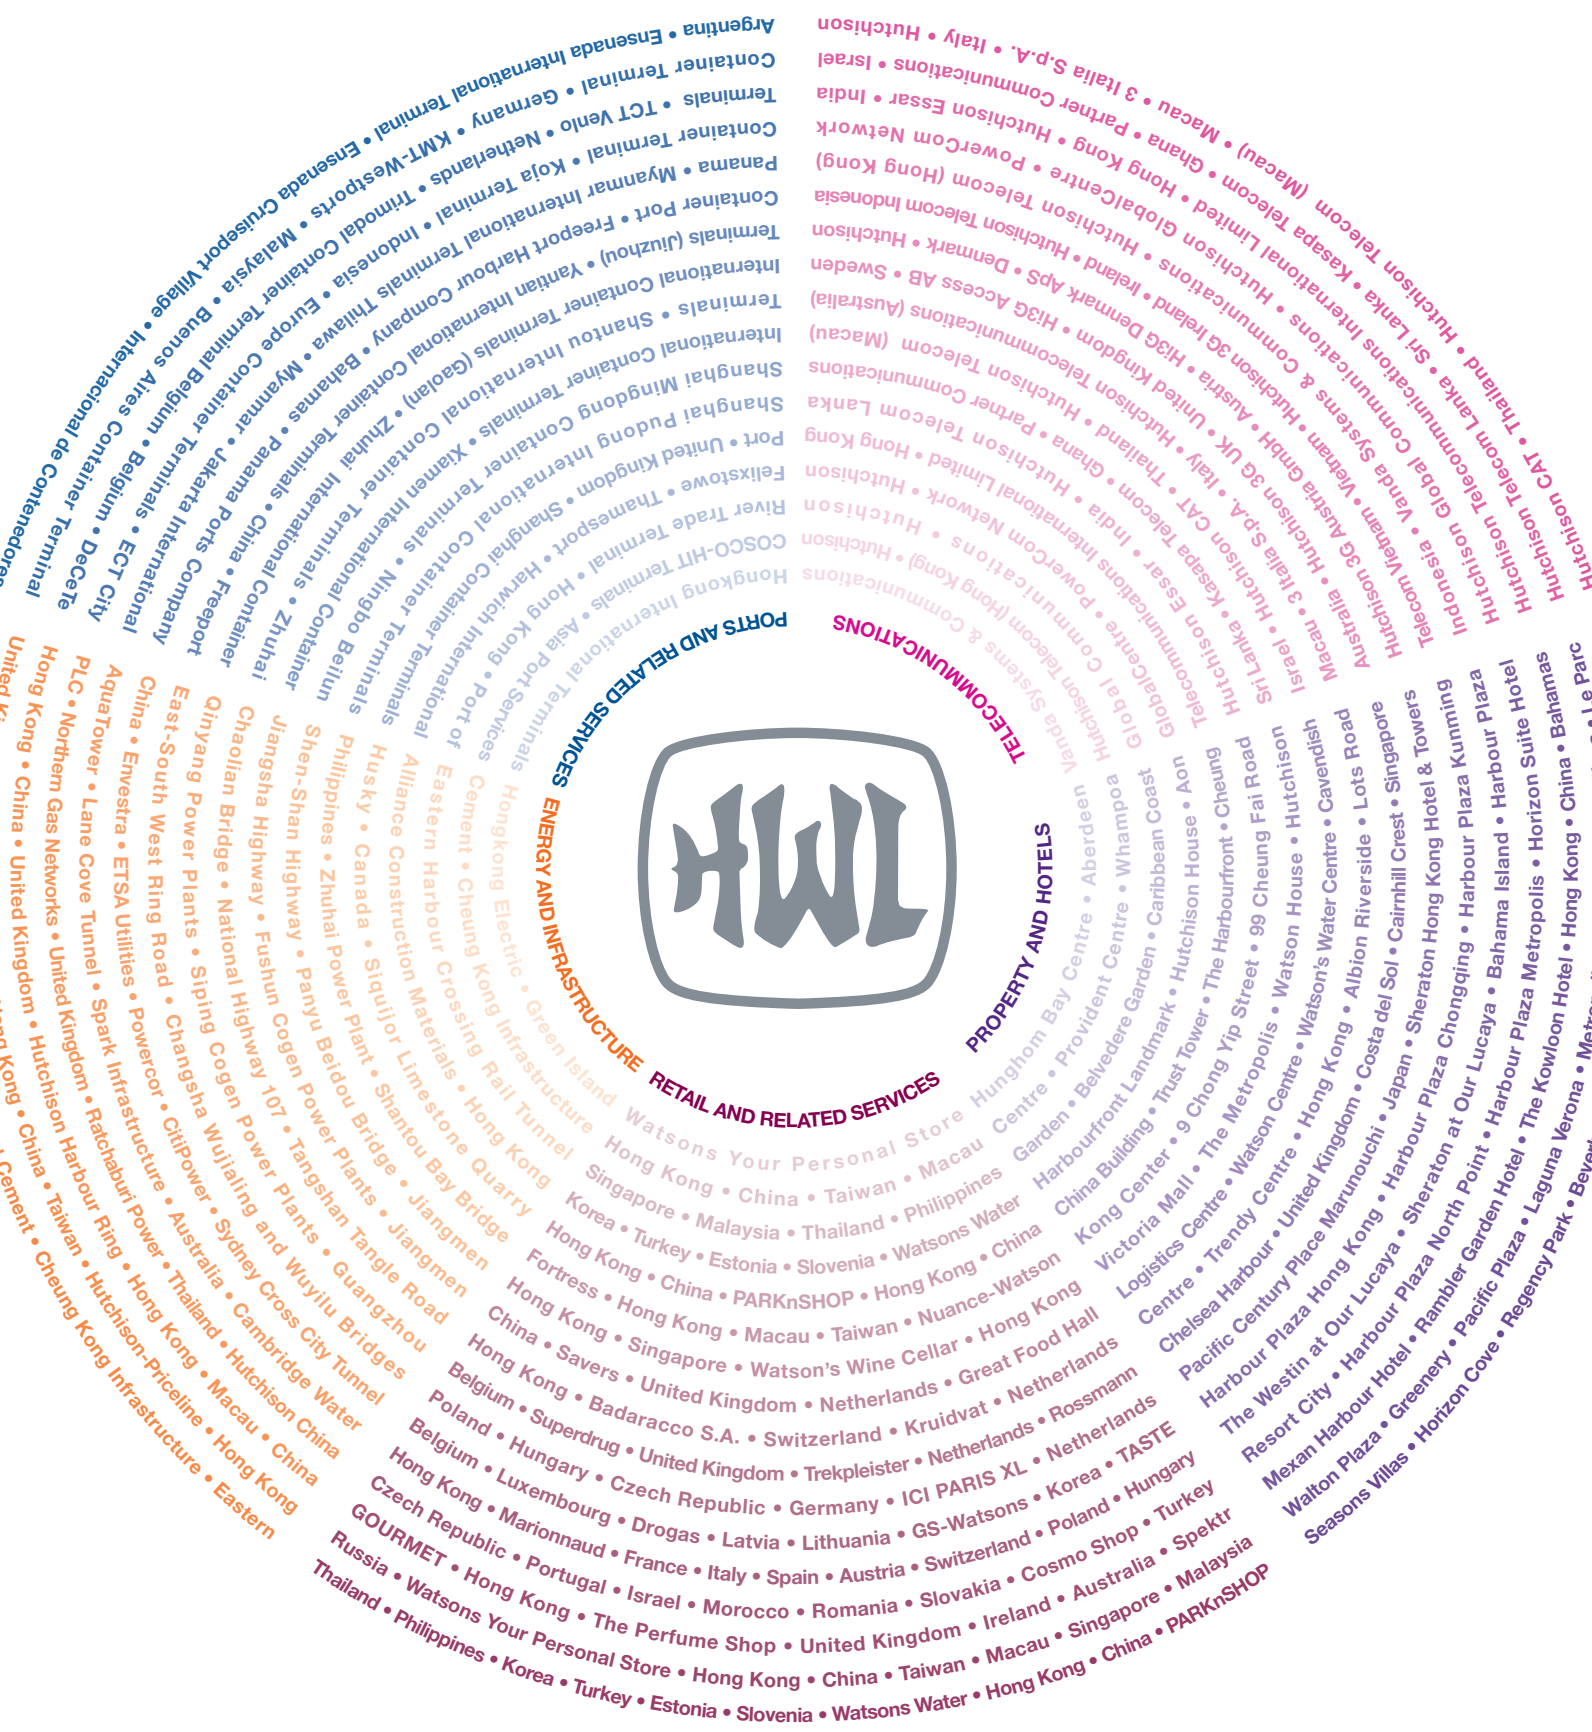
HWL

PORTS AND RELATED SERVICES

Hongkong International Terminals • Asia Port Services • Port of
COSCO-HIT Terminal • Hong Kong • Harwich International
River Trade Terminal • Thamesport • Shanghai Container Terminals
Felixstowe • United Kingdom • Shanghai Pudong International Container Terminals
Port • Ningbo Beilun
Shanghai Mingdong Container Terminals • Xiamen International Container
Shanghai
International Shantou International Container Terminals • Zhuhai
Terminals • Shantou International Container Terminals (Gaolan) • Zhuhai International Container Terminals
International Container Terminals • Yantian International Container Terminals • China Container
Terminals (Jiuzhou) • Yantian Harbour Terminals • Bahamas • Panama Ports Company
Container Port • Freeport Harbour Company • Freeport
Panama • Myanmar International Terminals Thilawa • Myanmar • Jakarta International
Container Terminal • Koja Terminal • Indonesia • Europe Container Terminals
Terminals • TCT Venlo • Netherlands • Container Terminal Belgium • ECT City
Container Terminal • Germany • KMT-Westports • Malaysia • Buenos Aires Container Terminal
Argentina • Ensenada International Terminal • Ensenada Cruiseport Village • Internacional de Contenedores

TELECOMMUNICATIONS

Hutchison Telecommunications (Hong Kong) • Vanda Systems & Communications
Hutchison • Hutchison Telecom (Hong Kong) • Global Communications
Hutchison • PowerCom Network • GlobalCentre
Hutchison • Hutchison Telecom • Hong Kong
Hutchison International Limited • Telecommunications
Partner Communications • Hutchison Telecom Lanka • India • Hutchison Essar
(Macau) • Hutchison Telecommunications (Australia) • Ghana • Kasapa Telecom
H3G Access AB • Hutchison Telecom • Thailand • Hutchison CAT • Sri Lanka
Sweden • H3G Denmark • United Kingdom • Hutchison 3G UK • Italy • Hutchison
Hutchison • Denmark Aps • Ireland • Hutchison 3G Ireland • Austria • 3 Italia S.p.A.
Hutchison Telecom Indonesia • Hutchison 3G Austria GmbH • Israel
(Macau) • Hutchison GlobalCentre • Hong Kong • Hutchison Communications • Macau
PowerCom Network • Hutchison Essar • India • Hutchison Communications • Australia
Israel • Partner Communications • Hutchison • Ghana • Macau • Hutchison 3G
Italy • Hutchison • Hong Kong • Hutchison International Vanda Systems & Communications • Hutchison Telecom Vietnam • Vietnam
Hutchison • 3 Italia S.p.A. • Macau • Kasapa Telecom • Sri Lanka • Hutchison Global Communications • Telecom Indonesia
Hutchison Telecom Lanka • Thailand • Hutchison Telecommunications Indonesia
Hutchison CAT

PROPERTY AND HOTELS

Aberdeen
Whampoa
Hunghom Bay Centre • Provident Centre • Belvedere Garden • Caribbean Coast
Garden • Harbourfront Landmark • Hutchison House • Aon
Centre • China Building • Trust Tower • The Harbourfront • Cheung
Kong Center • 9 Chong Yip Street • 99 Cheung Fai Road
Victoria Mall • The Metropolis • Watson House • Hutchison
Logistics Centre • Watson Centre • Watson's Water Centre • Cavendish
Centre • Trendy Centre • Hong Kong • Albion Riverside • Lots Road
Chelsea Harbour • United Kingdom • Costa del Sol • Cairnhill Crest • Singapore
Pacific Century Place Marunouchi • Japan • Sheraton Hong Kong Hotel & Towers
Harbour Plaza Hong Kong • Harbour Plaza Chongqing • Harbour Plaza Kunming
The Westin at Our Lucaya • Sheraton at Our Lucaya • Bahama Island • Harbour Plaza
Resort City • Harbour Plaza North Point • Harbour Plaza Metropolis • Horizon Suite Hotel
Mexan Harbour Hotel • Rambler Garden Hotel • The Kowloon Hotel • Hong Kong • China • Bahamas
Walton Plaza • Greenery • Pacific Plaza • Laguna Verona • Le Parc
Seasons Villas • Horizon Cove • Regency Park • Beverly

RETAIL AND RELATED SERVICES

Watsons Your Personal Store • Hong Kong • China • Taiwan • Macau • Philippines
Singapore • Malaysia • Thailand • Watsons Water
Korea • Turkey • Estonia • Slovenia • Watsons Water • China
Hong Kong • China • PARKnSHOP • Hong Kong • Nuance-Watson
Fortress • Hong Kong • Macau • Taiwan • Hong Kong
Hong Kong • Singapore • Watson's Wine Cellar • Great Food Hall
China • Savers • United Kingdom • Netherlands • Netherlands
Hong Kong • Badaracco S.A. • Switzerland • Kruidvat • Rossmann
Belgium • Superdrug • United Kingdom • Trekpleister • Netherlands • Netherlands
Poland • Hungary • Czech Republic • Germany • ICI PARIS XL • Korea • TASTE
Belgium • Luxembourg • Drogas • Latvia • Lithuania • GS-Watsons • Poland • Hungary
Hong Kong • Marionnaud • France • Italy • Spain • Austria • Switzerland • Cosmo Shop • Turkey
Czech Republic • Portugal • Israel • Morocco • Romania • Slovakia • Australia • Spektr
GOURMET • Hong Kong • The Perfume Shop • United Kingdom • Ireland • Singapore • Malaysia
Russia • Watsons Your Personal Store • Hong Kong • China • Taiwan • Macau • China • PARKnSHOP
Thailand • Philippines • Korea • Turkey • Estonia • Slovenia • Watsons Water • Hong Kong

ENERGY AND INFRASTRUCTURE

Hongkong Electric • Green Island
Cement • Cheung Kong Infrastructure
Eastern Harbour Crossing Rail Tunnel
Alliance Construction Materials • Hong Kong
Husky • Canada • Siquijor Limestone Quarry
Philippines • Zhuhai Power Plant • Shantou Bay Bridge
Shen-Shan Highway • Panyu Beidou Bridge • Jiangmen
Jiangsha Highway • Fushun Cogen Power Plants • Jiangmen
Chaolian Bridge • Highway 107 • Tangshan Tangle Road
Qinyang Power Plants • National Highway 107 • Guangzhou
East-South West Ring Road • Siping Cogen Power Plants • Wuyilu Bridges
China • Changsha Wujialing and Wuyilu Bridges
AquaTower • Envestra • ETSA Utilities • Powercor • CitiPower • Sydney Cross City Tunnel
PLC • Lane Cove Tunnel • Spark Infrastructure • Australia • Cambridge Water
Hong Kong • Northern Gas Networks • Ratchaburi Power • Thailand • Hutchison China
United Kingdom • China • United Kingdom • Hutchison Harbour Ring • Hong Kong • Macau • China
Hong Kong • China • Taiwan • Hutchison-Priceline • Hong Kong
Cement • Cheung Kong Infrastructure • Eastern